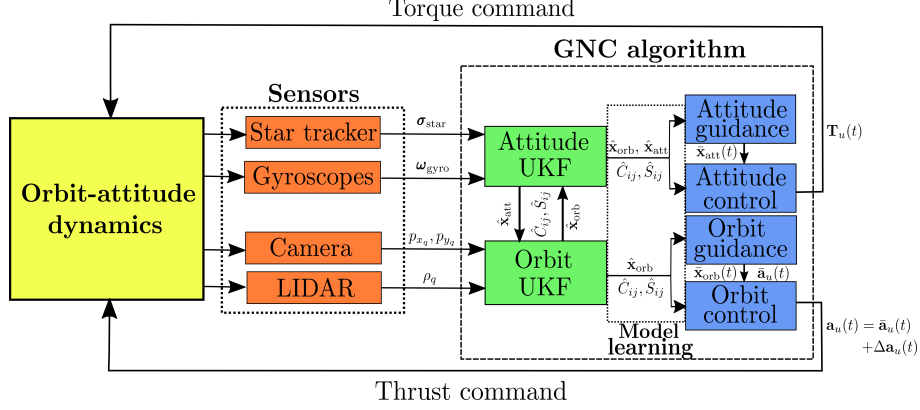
Torque command

GNC algorithm

Sensors

Orbit-attitude dynamics

Star tracker

Gyroscopes

Camera

LIDAR

$\boldsymbol{\sigma}_{\text{star}}$

$\boldsymbol{\omega}_{\text{gyro}}$

$p_{x_q}, p_{y_q}$

$\rho_q$

Attitude UKF

Orbit UKF

$\hat{\mathbf{x}}_{\text{att}}$

$\hat{C}_{ij}, \hat{S}_{ij}$

$\hat{\mathbf{x}}_{\text{orb}}$

$\hat{\mathbf{x}}_{\text{orb}}, \hat{\mathbf{x}}_{\text{att}}$

$\hat{C}_{ij}, \hat{S}_{ij}$

$\hat{\mathbf{x}}_{\text{orb}}$

$\hat{C}_{ij}, \hat{S}_{ij}$

Attitude guidance

$\bar{\mathbf{x}}_{\text{att}}(t)$

Attitude control

Orbit guidance

$\bar{\mathbf{x}}_{\text{orb}}(t)$ $\bar{\mathbf{a}}_u(t)$

Orbit control

Model learning

$\mathbf{T}_u(t)$

$\mathbf{a}_u(t) = \bar{\mathbf{a}}_u(t)$
$+\Delta\mathbf{a}_u(t)$

Thrust command